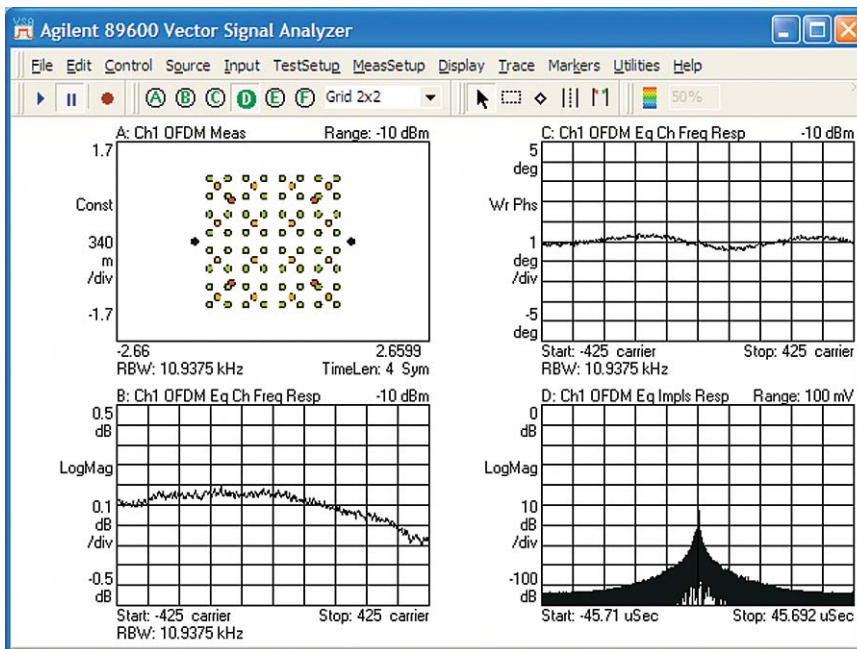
Agilent 89600 Vector Signal Analyzer

File Edit Control Source Input TestSetup MeasSetup Display Trace Markers Utilities Help

A B C D E F Grid 2x2 50%

A: Ch1 OFDM Meas Range: -10 dBm
1.7
Const
340
m
/div
-1.7
-2.66 2.6599
RBW: 10.9375 kHz TimeLen: 4 Sym

C: Ch1 OFDM Eq Ch Freq Resp -10 dBm
5
deg
Wr Phs
1
deg
/div
-5
deg
Start: -425 carrier Stop: 425 carrier
RBW: 10.9375 kHz

B: Ch1 OFDM Eq Ch Freq Resp -10 dBm
0.5
dB
LogMag
0.1
dB
/div
-0.5
dB
Start: -425 carrier Stop: 425 carrier
RBW: 10.9375 kHz

D: Ch1 OFDM Eq Impls Resp Range: 100 mV
0
dB
LogMag
10
dB
/div
-100
dB
Start: -45.71 uSec Stop: 45.692 uSec